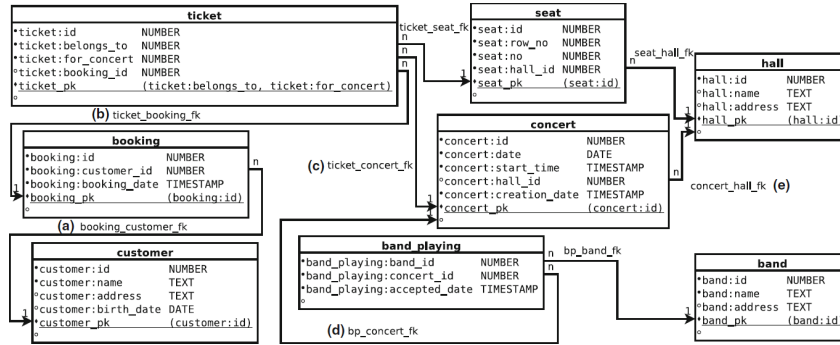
ticket
•ticket:id NUMBER
•ticket:belongs_to NUMBER
•ticket:for_concert NUMBER
◦ticket:booking_id NUMBER
•ticket_pk (ticket:belongs_to, ticket:for_concert)
◦

ticket_seat_fk
n
n
n

seat
•seat:id NUMBER
•seat:row_no NUMBER
•seat:no NUMBER
•seat:hall_id NUMBER
•seat_pk (seat:id)
◦

seat_hall_fk
n

hall
•hall:id NUMBER
◦hall:name TEXT
◦hall:address TEXT
•hall_pk (hall:id
◦

(b) ticket_booking_fk

booking
•booking:id NUMBER
•booking:customer_id NUMBER
•booking:booking_date TIMESTAMP
•booking_pk (booking:id)
◦

n
1

(c) ticket_concert_fk

concert
•concert:id NUMBER
•concert:date DATE
•concert:start_time TIMESTAMP
◦concert:hall_id NUMBER
•concert:creation_date TIMESTAMP
•concert_pk (concert:id)
◦

n
1

concert_hall_fk (e)

(a) booking_customer_fk

customer
•customer:id NUMBER
•customer:name TEXT
◦customer:address TEXT
◦customer:birth_date DATE
•customer_pk (customer:id)
◦

1

band_playing
•band_playing:band_id NUMBER
•band_playing:concert_id NUMBER
•band_playing:accepted_date TIMESTAMP
◦

n
n
bp_band_fk

(d) bp_concert_fk

band
•band:id NUMBER
•band:name TEXT
•band:address TEXT
•band_pk (band:id
◦